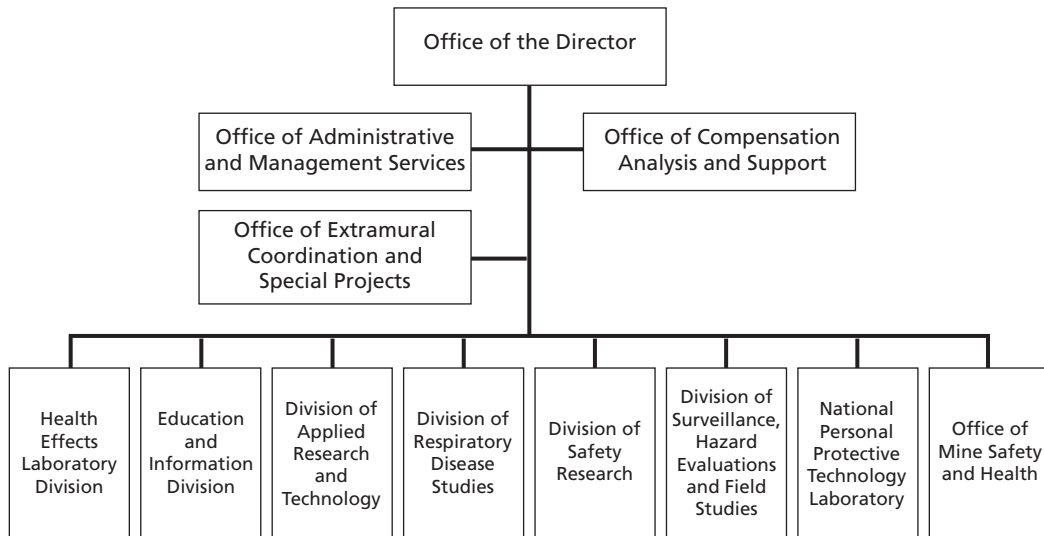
Office of the Director

Office of Administrative and Management Services

Office of Compensation Analysis and Support

Office of Extramural Coordination and Special Projects

Health Effects Laboratory Division

Education and Information Division

Division of Applied Research and Technology

Division of Respiratory Disease Studies

Division of Safety Research

Division of Surveillance, Hazard Evaluations and Field Studies

National Personal Protective Technology Laboratory

Office of Mine Safety and Health